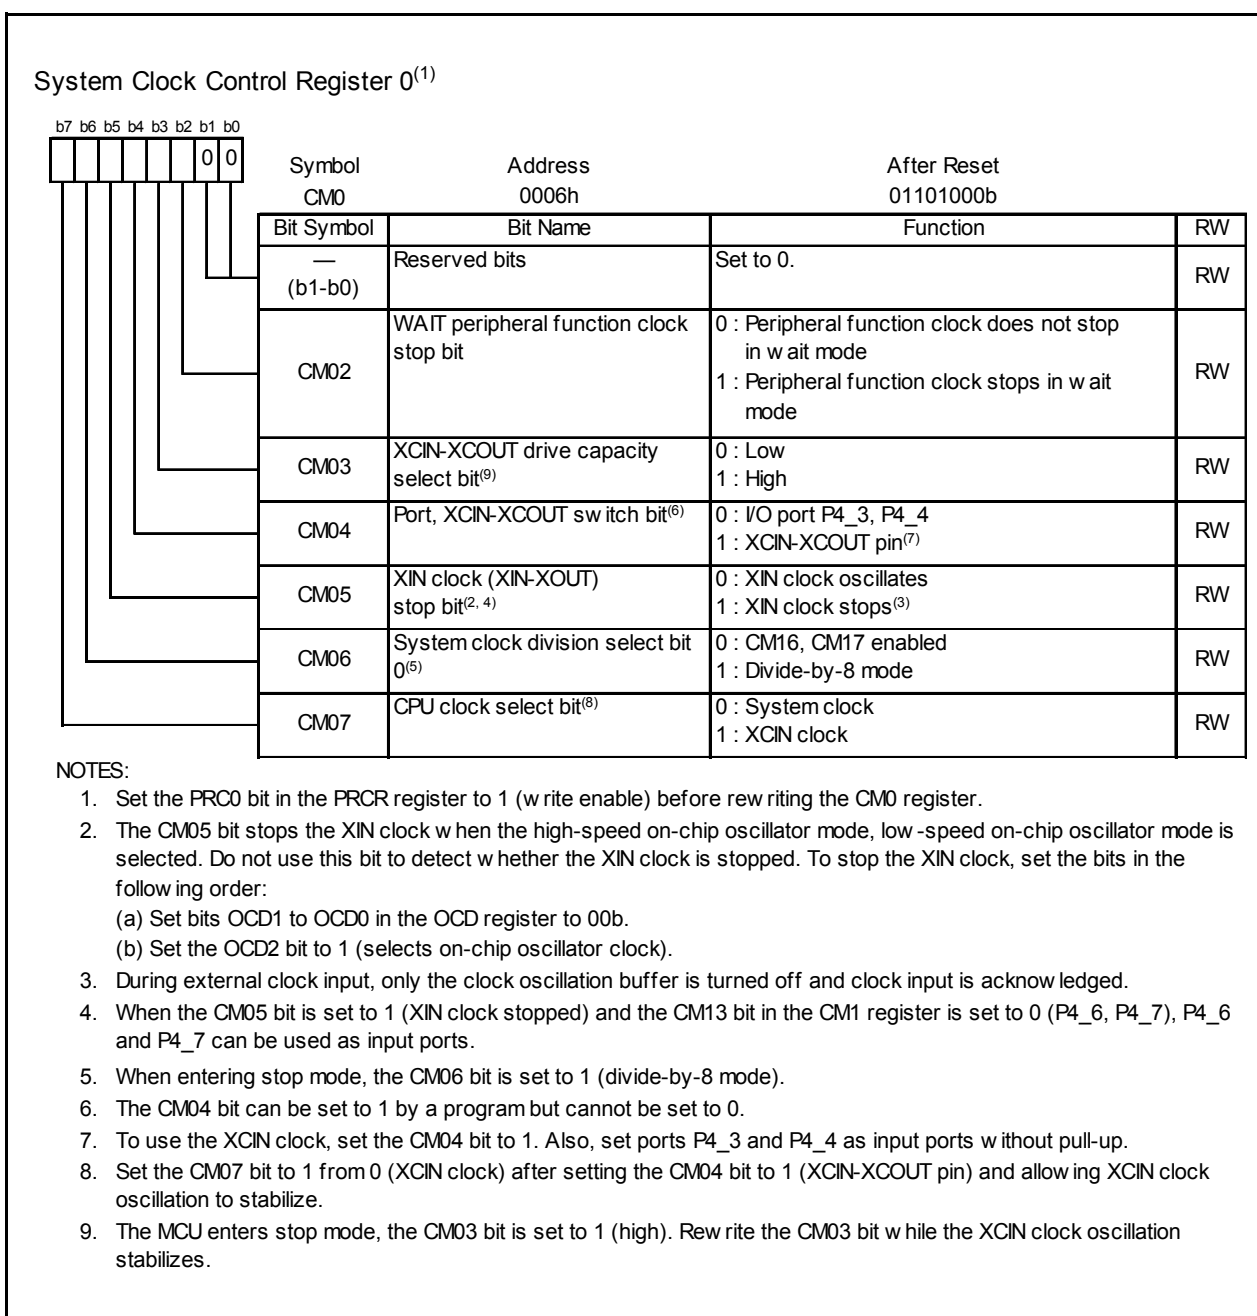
System Clock Control Register 0$^{(1)}$

b7 b6 b5 b4 b3 b2 b1 b0

0 0

| Symbol | Address | After Reset |
|---|---|---|
| CM0 | 0006h | 01101000b |

| Bit Symbol | Bit Name | Function | RW |
|---|---|---|---|
| — (b1-b0) | Reserved bits | Set to 0. | RW |
| CM02 | WAIT peripheral function clock stop bit | 0 : Peripheral function clock does not stop in w ait mode<br>1 : Peripheral function clock stops in w ait mode | RW |
| CM03 | XCIN-XCOUT drive capacity select bit$^{(9)}$ | 0 : Low<br>1 : High | RW |
| CM04 | Port, XCIN-XCOUT sw itch bit$^{(6)}$ | 0 : I/O port P4_3, P4_4<br>1 : XCIN-XCOUT pin$^{(7)}$ | RW |
| CM05 | XIN clock (XIN-XOUT) stop bit$^{(2, 4)}$ | 0 : XIN clock oscillates<br>1 : XIN clock stops$^{(3)}$ | RW |
| CM06 | System clock division select bit 0$^{(5)}$ | 0 : CM16, CM17 enabled<br>1 : Divide-by-8 mode | RW |
| CM07 | CPU clock select bit$^{(8)}$ | 0 : System clock<br>1 : XCIN clock | RW |

NOTES:
1. Set the PRC0 bit in the PRCR register to 1 (w rite enable) before rew riting the CM0 register.
2. The CM05 bit stops the XIN clock w hen the high-speed on-chip oscillator mode, low -speed on-chip oscillator mode is selected. Do not use this bit to detect w hether the XIN clock is stopped. To stop the XIN clock, set the bits in the follow ing order:
(a) Set bits OCD1 to OCD0 in the OCD register to 00b.
(b) Set the OCD2 bit to 1 (selects on-chip oscillator clock).
3. During external clock input, only the clock oscillation buffer is turned off and clock input is acknow ledged.
4. When the CM05 bit is set to 1 (XIN clock stopped) and the CM13 bit in the CM1 register is set to 0 (P4_6, P4_7), P4_6 and P4_7 can be used as input ports.
5. When entering stop mode, the CM06 bit is set to 1 (divide-by-8 mode).
6. The CM04 bit can be set to 1 by a program but cannot be set to 0.
7. To use the XCIN clock, set the CM04 bit to 1. Also, set ports P4_3 and P4_4 as input ports w ithout pull-up.
8. Set the CM07 bit to 1 from 0 (XCIN clock) after setting the CM04 bit to 1 (XCIN-XCOUT pin) and allow ing XCIN clock oscillation to stabilize.
9. The MCU enters stop mode, the CM03 bit is set to 1 (high). Rew rite the CM03 bit w hile the XCIN clock oscillation stabilizes.